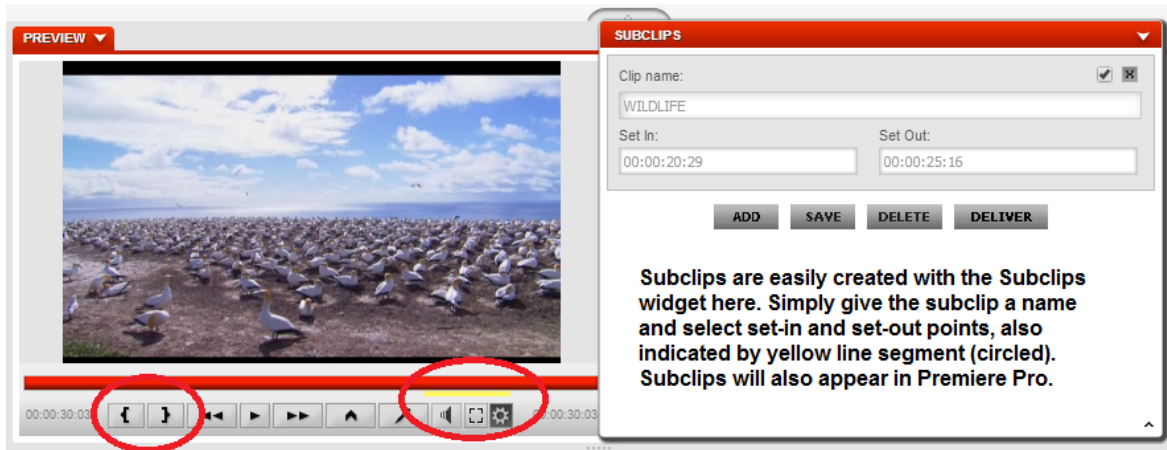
PREVIEW

SUBCLIPS

Clip name:

WILDLIFE

Set In:

00:00:20:29

Set Out:

00:00:25:16

ADD SAVE DELETE DELIVER

Subclips are easily created with the Subclips widget here. Simply give the subclip a name and select set-in and set-out points, also indicated by yellow line segment (circled). Subclips will also appear in Premiere Pro.

00:00:30:03

00:00:30:03